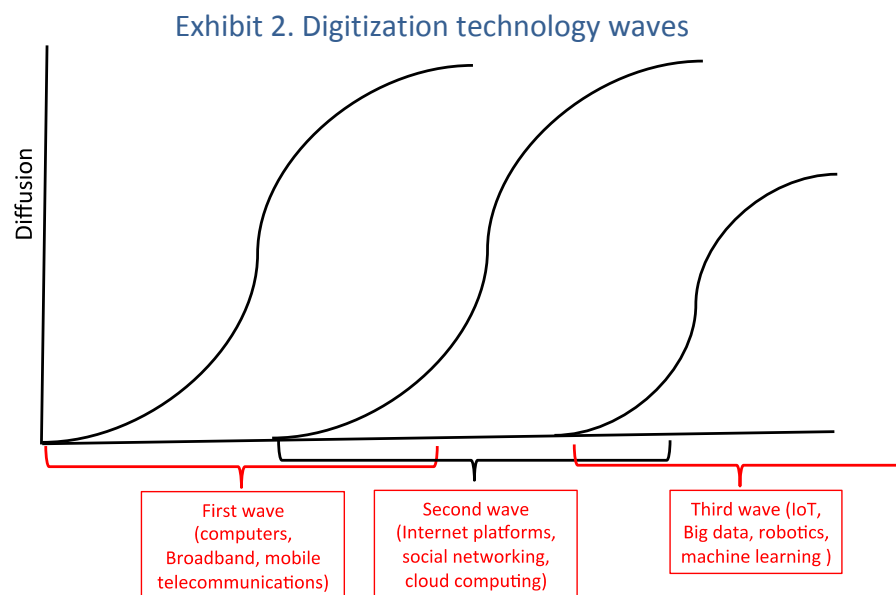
Exhibit 2. Digitization technology waves

Diffusion

First wave (computers, Broadband, mobile telecommunications)

Second wave (Internet platforms, social networking, cloud computing)

Third wave (IoT, Big data, robotics, machine learning )